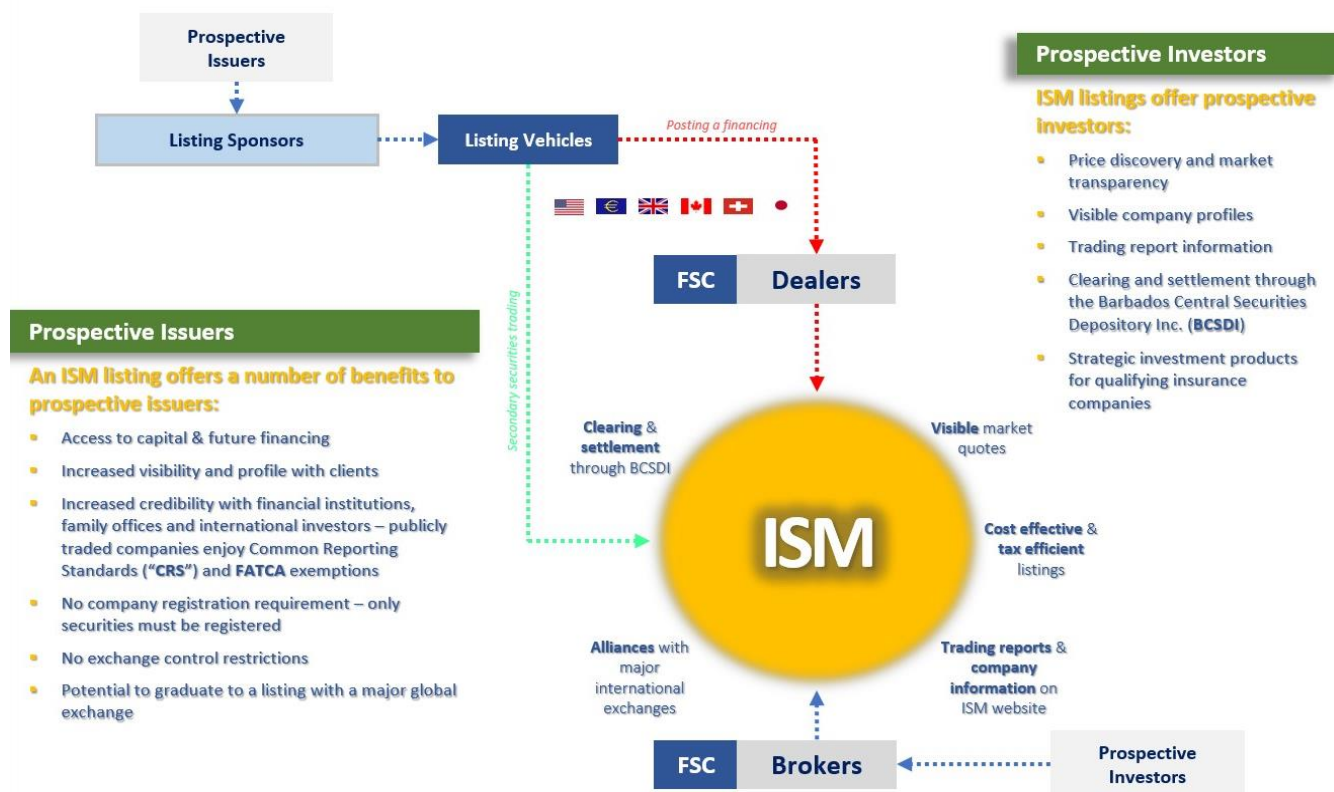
Prospective Issuers

Listing Sponsors

Listing Vehicles

Posting a financing

Secondary securities trading

FSC Dealers

Prospective Investors

ISM listings offer prospective investors:

- Price discovery and market transparency
- Visible company profiles
- Trading report information
- Clearing and settlement through the Barbados Central Securities Depository Inc. (BCSDI)
- Strategic investment products for qualifying insurance companies

Prospective Issuers

An ISM listing offers a number of benefits to prospective issuers:

- Access to capital & future financing
- Increased visibility and profile with clients
- Increased credibility with financial institutions, family offices and international investors – publicly traded companies enjoy Common Reporting Standards ("CRS") and FATCA exemptions
- No company registration requirement – only securities must be registered
- No exchange control restrictions
- Potential to graduate to a listing with a major global exchange

Clearing & settlement through BCSDI

Visible market quotes

ISM

Cost effective & tax efficient listings

Alliances with major international exchanges

Trading reports & company information on ISM website

FSC Brokers

Prospective Investors